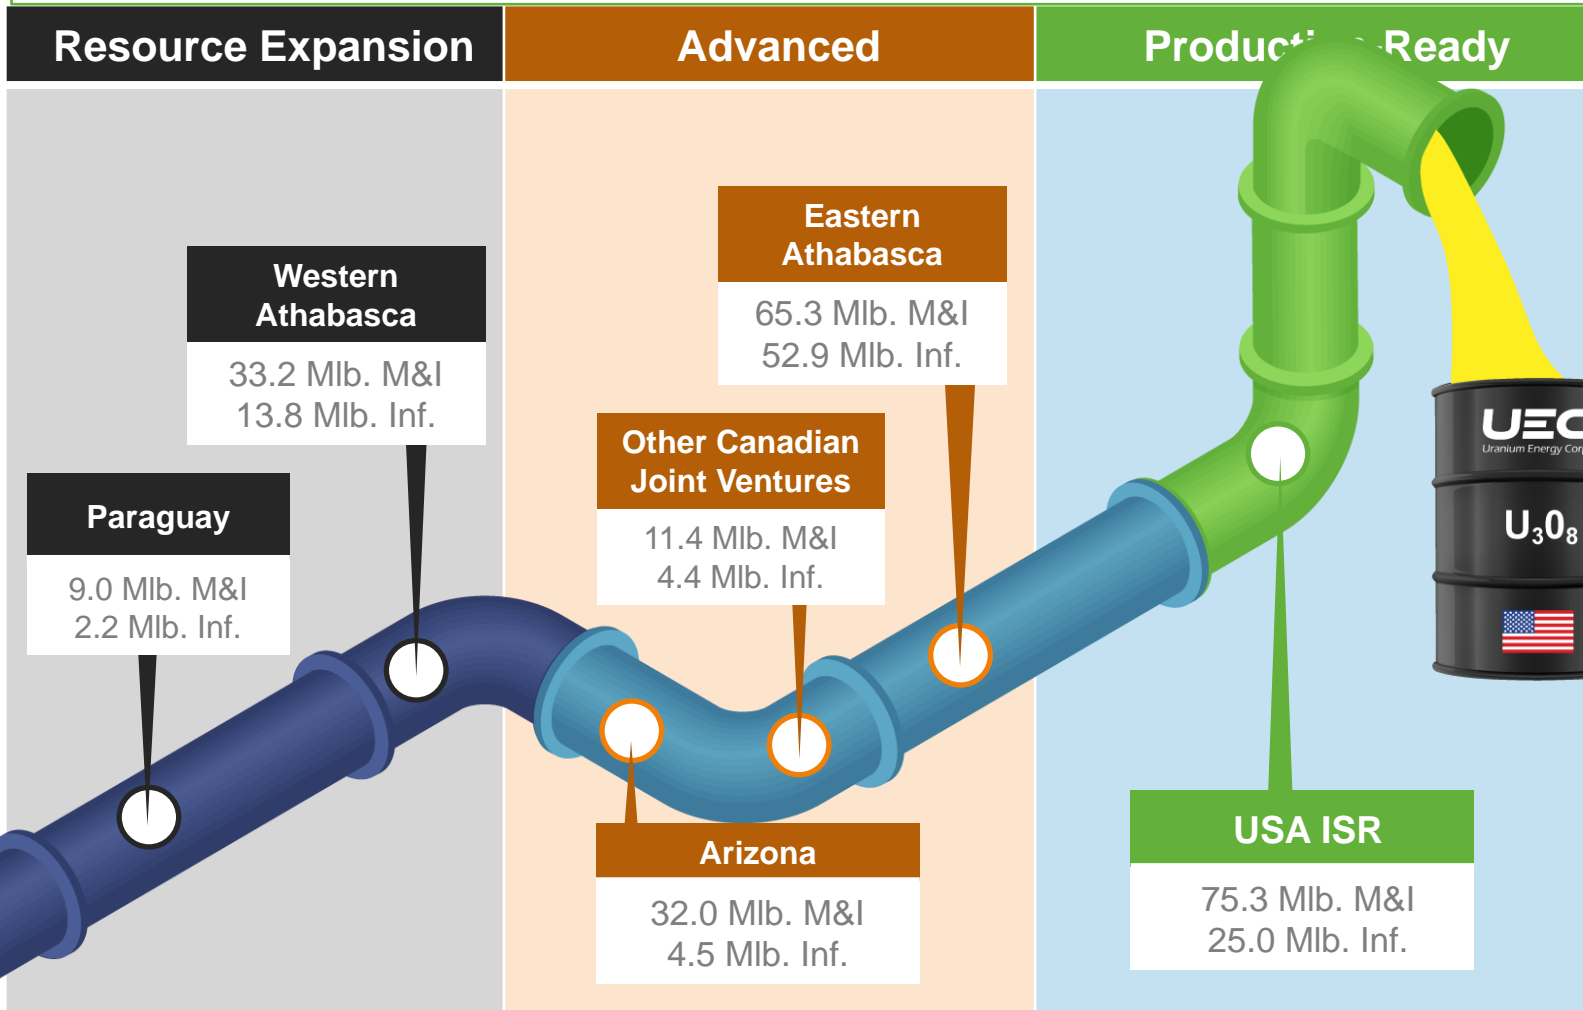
Resource Expansion

Advanced

Product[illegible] Ready

Western Athabasca
33.2 Mlb. M&I
13.8 Mlb. Inf.

Eastern Athabasca
65.3 Mlb. M&I
52.9 Mlb. Inf.

Paraguay
9.0 Mlb. M&I
2.2 Mlb. Inf.

Other Canadian Joint Ventures
11.4 Mlb. M&I
4.4 Mlb. Inf.

UEC
Uranium Energy Cor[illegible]

$U_3O_8$

Arizona
32.0 Mlb. M&I
4.5 Mlb. Inf.

USA ISR
75.3 Mlb. M&I
25.0 Mlb. Inf.